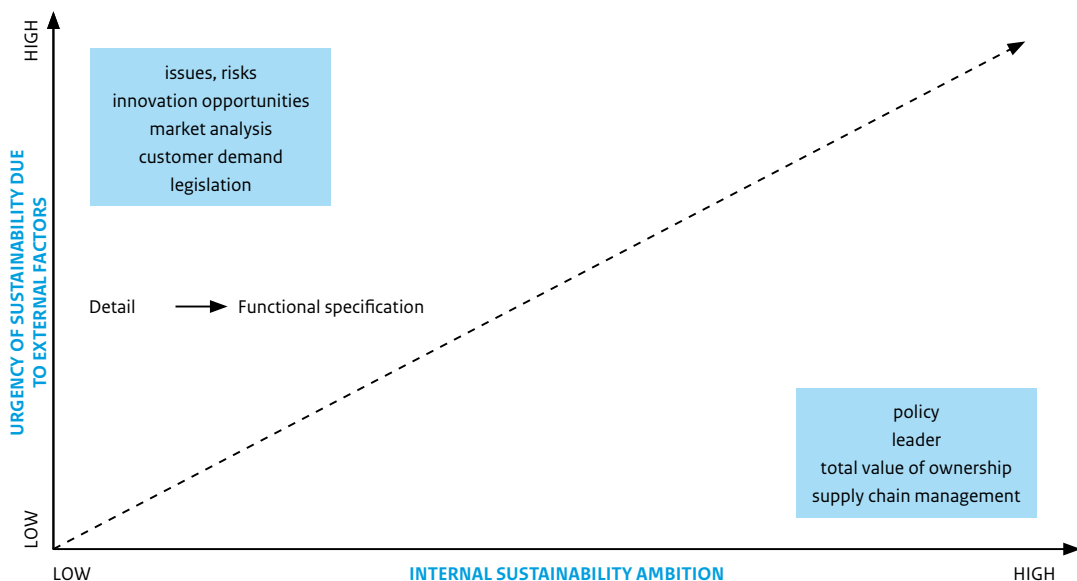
HIGH

URGENCY OF SUSTAINABILITY DUE TO EXTERNAL FACTORS

LOW

issues, risks
innovation opportunities
market analysis
customer demand
legislation

Detail → Functional specification

policy
leader
total value of ownership
supply chain management

LOW

INTERNAL SUSTAINABILITY AMBITION

HIGH